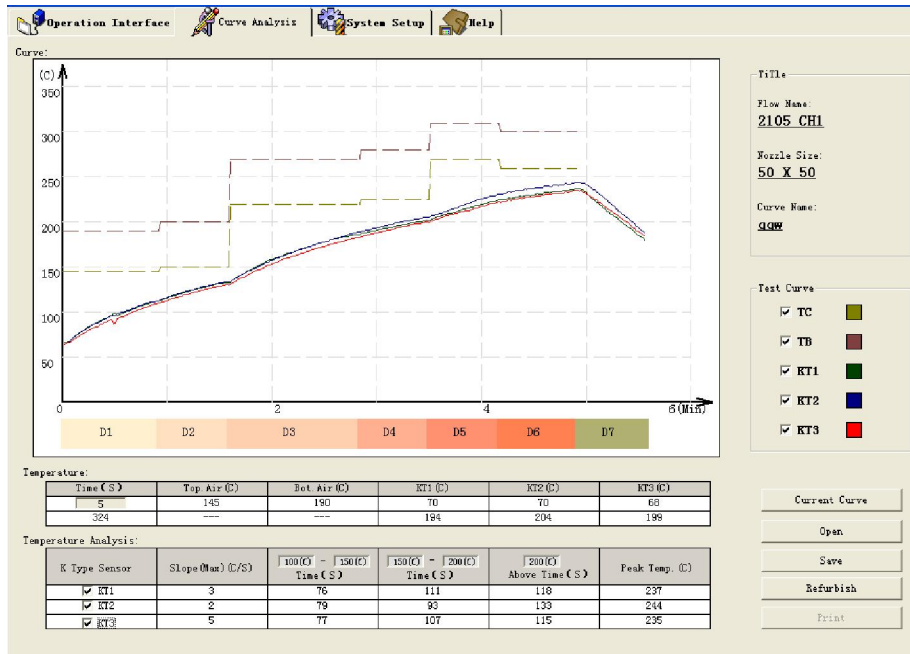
Operation Interface | Curve Analysis | System Setup | Help

Curve:

(C)
350
300
250
200
150
100
50
0
2
4
6(Min)

D1 | D2 | D3 | D4 | D5 | D6 | D7

Title
Flow Name:
2105 CH1
Nozzle Size:
50 X 50
Curve Name:
qqw

Test Curve
☑ TC
☑ TB
☑ KT1
☑ KT2
☑ KT3

Temperature:

| Time(S) | Top Air(C) | Bot Air(C) | KT1(C) | KT2(C) | KT3(C) |
|---|---|---|---|---|---|
| 5 | 145 | 190 | 70 | 70 | 68 |
| 324 | --- | --- | 194 | 204 | 199 |

Temperature Analysis:

| K Type Sensor | Slope(Max)(C/S) | 100(C) - 150(C) Time(S) | 150(C) - 200(C) Time(S) | 200(C) Above Time(S) | Peak Temp.(C) |
|---|---|---|---|---|---|
| ☑ KT1 | 3 | 76 | 111 | 118 | 237 |
| ☑ KT2 | 2 | 79 | 93 | 133 | 244 |
| ☑ KT3 | 5 | 77 | 107 | 115 | 235 |

Current Curve
Open
Save
Refurbish
Print